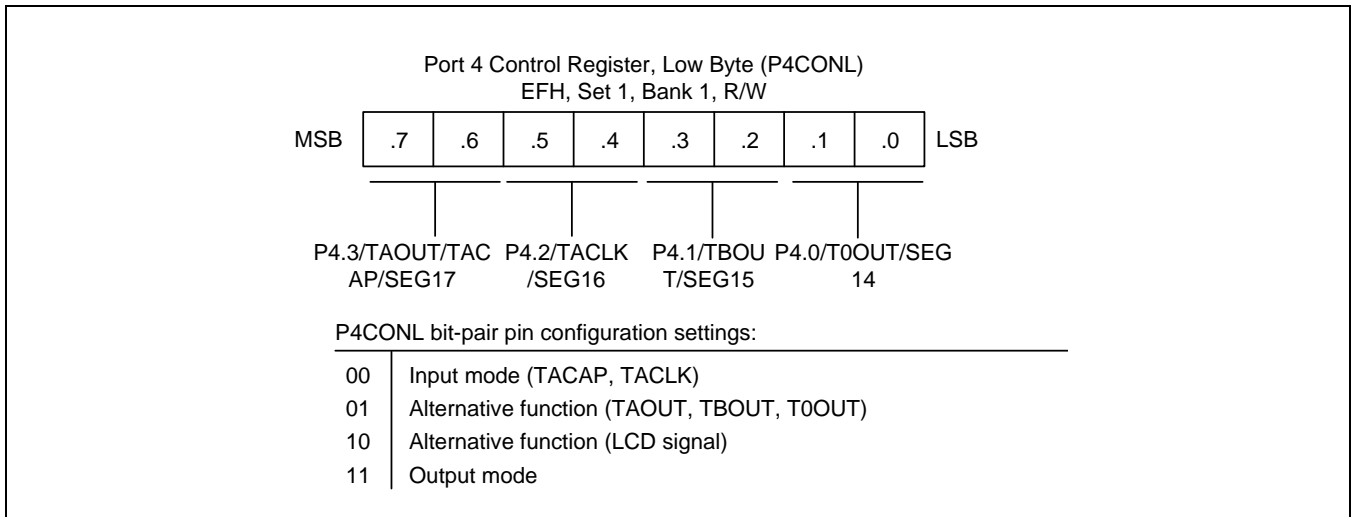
Port 4 Control Register, Low Byte (P4CONL)
EFH, Set 1, Bank 1, R/W

MSB .7 .6 .5 .4 .3 .2 .1 .0 LSB

P4.3/TAOUT/TACAP/SEG17 P4.2/TACLK/SEG16 P4.1/TBOUT/SEG15 P4.0/T0OUT/SEG14

P4CONL bit-pair pin configuration settings:

| | |
|---|---|
| 00 | Input mode (TACAP, TACLK) |
| 01 | Alternative function (TAOUT, TBOUT, T0OUT) |
| 10 | Alternative function (LCD signal) |
| 11 | Output mode |